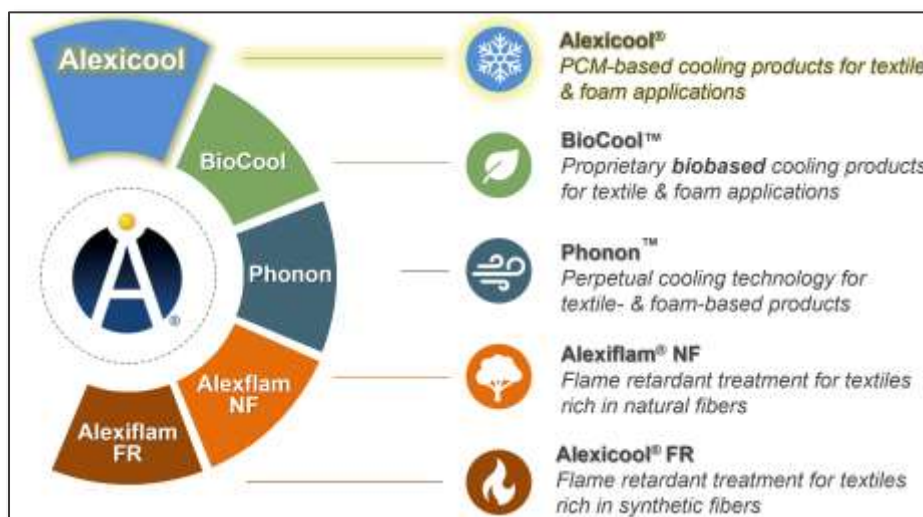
Alexicool

BioCool

Phonon

Alexflam NF

Alexiflam FR

Alexicool®
PCM-based cooling products for textile & foam applications

BioCool™
Proprietary **biobased** cooling products for textile & foam applications

Phonon™
Perpetual cooling technology for textile- & foam-based products

Alexiflam® NF
Flame retardant treatment for textiles rich in natural fibers

Alexicool® FR
Flame retardant treatment for textiles rich in synthetic fibers